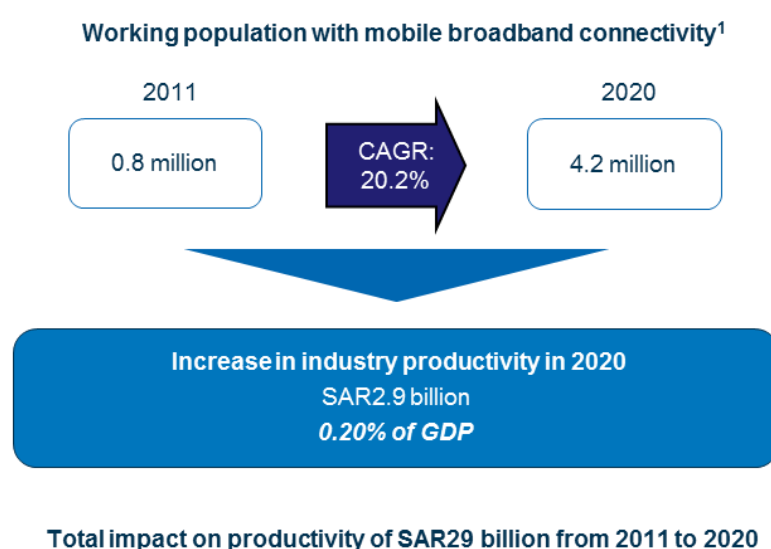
Working population with mobile broadband connectivity$^1$

2011

0.8 million

CAGR: 20.2%

2020

4.2 million

Increase in industry productivity in 2020
SAR2.9 billion
*0.20% of GDP*

Total impact on productivity of SAR29 billion from 2011 to 2020